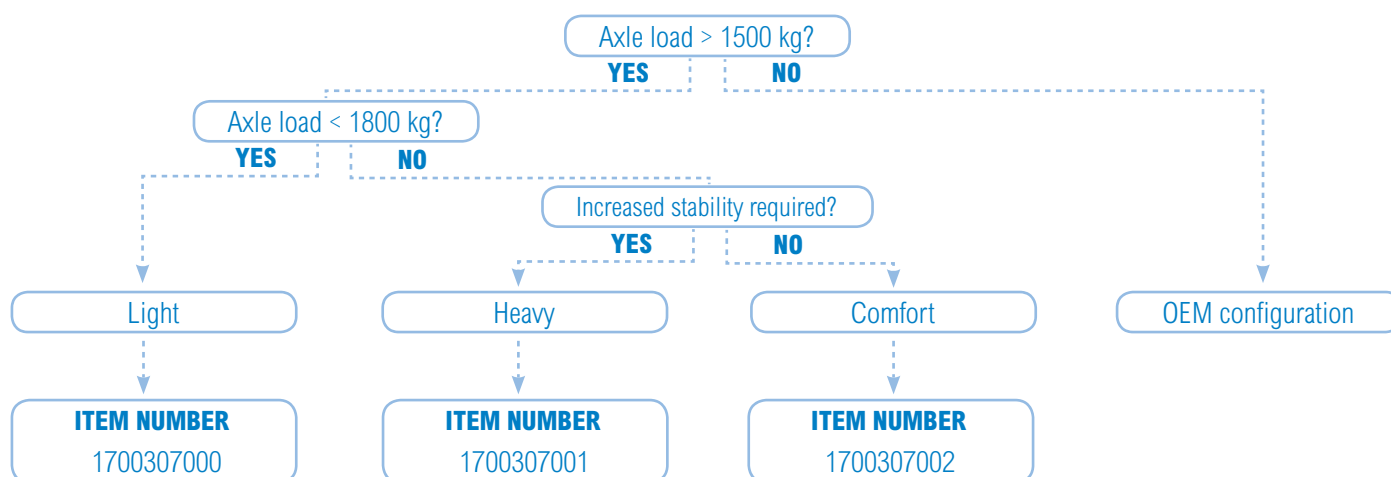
Axle load > 1500 kg?

YES

NO

Axle load < 1800 kg?

YES

NO

Increased stability required?

YES

NO

Light

Heavy

Comfort

OEM configuration

ITEM NUMBER
1700307000

ITEM NUMBER
1700307001

ITEM NUMBER
1700307002